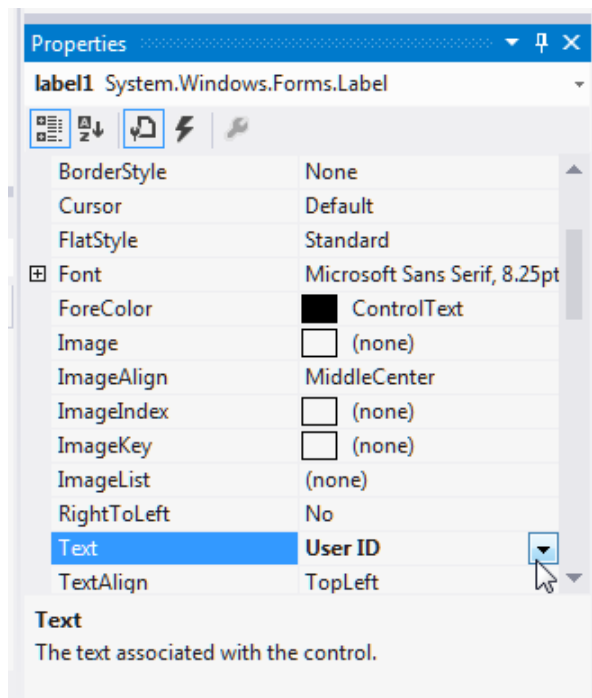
Properties

label1 System.Windows.Forms.Label

| | |
|---|---|
| BorderStyle | None |
| Cursor | Default |
| FlatStyle | Standard |
| ⊞ Font | Microsoft Sans Serif, 8.25pt |
| ForeColor | ControlText |
| Image | (none) |
| ImageAlign | MiddleCenter |
| ImageIndex | (none) |
| ImageKey | (none) |
| ImageList | (none) |
| RightToLeft | No |
| Text | User ID |
| TextAlign | TopLeft |

Text

The text associated with the control.